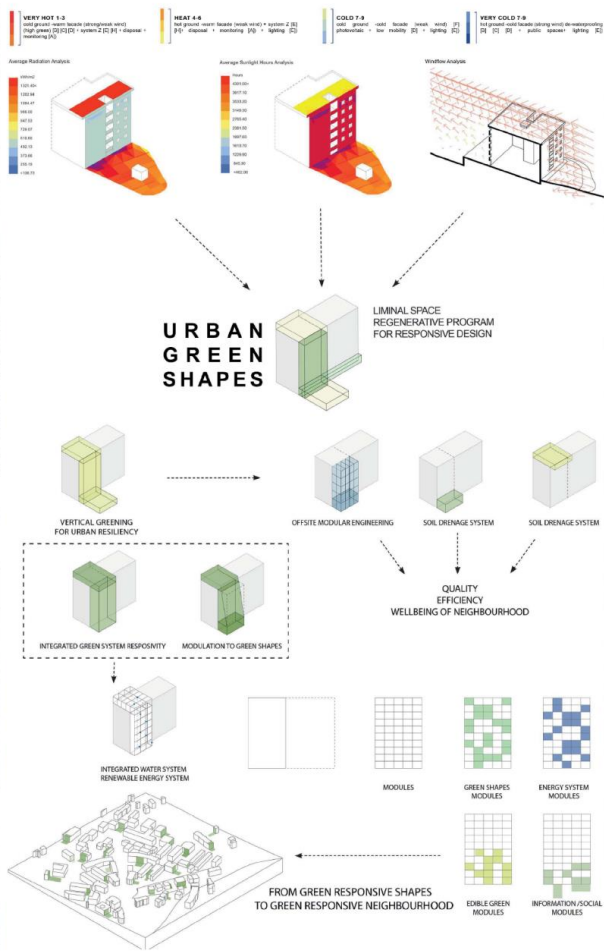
VERY HOT 1-3
cold ground -warm facade (strong/weak wind) (high green) [D] [C] [D] + system Z [C] [H] + disposal + monitoring [A]

HEAT 4-6
hot ground -warm facade (weak wind) + system Z [E] [H] + disposal + monitoring [A] + lighting [C]

COLD 7-9
cold ground -cold facade (weak wind) [F] photovoltaic + low mobility [D] + lighting [C]

VERY COLD 7-9
hot ground -cold facade (strong wind) de-waterproofing [D] [C] [D] + public spaces + lighting [C]

Average Radiation Analysis

Average Sunlight Hours Analysis

Windflow Analysis

URBAN
GREEN
SHAPES

LIMINAL SPACE
REGENERATIVE PROGRAM
FOR RESPONSIVE DESIGN

VERTICAL GREENING
FOR URBAN RESILIENCY

OFFSITE MODULAR ENGINEERING

SOIL DRENAGE SYSTEM

SOIL DRENAGE SYSTEM

QUALITY
EFFICIENCY
WELLBEING OF NEIGHBOURHOOD

INTEGRATED GREEN SYSTEM RESPONSIVITY

MODULATION TO GREEN SHAPES

INTEGRATED WATER SYSTEM
RENEWABLE ENERGY SYSTEM

MODULES

GREEN SHAPES
MODULES

ENERGY SYSTEM
MODULES

EDIBLE GREEN
MODULES

INFORMATION /SOCIAL
MODULES

FROM GREEN RESPONSIVE SHAPES
TO GREEN RESPONSIVE NEIGHBOURHOOD